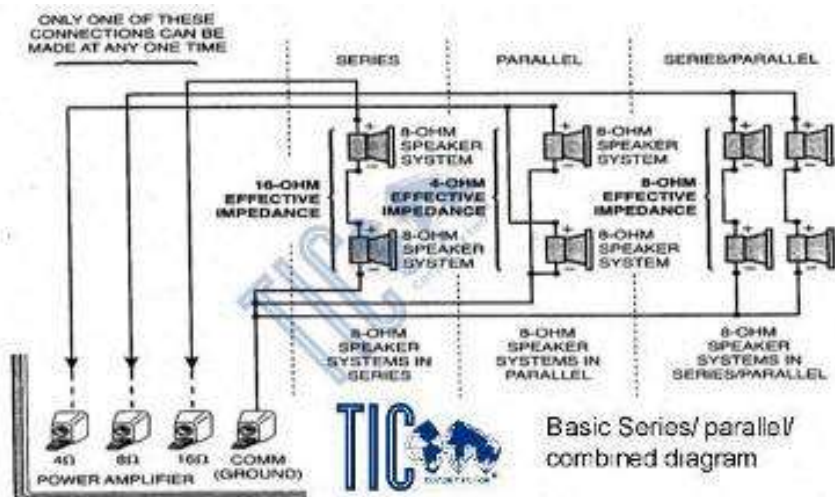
ONLY ONE OF THESE CONNECTIONS CAN BE MADE AT ANY ONE TIME

SERIES

PARALLEL

SERIES/PARALLEL

8-OHM SPEAKER SYSTEM

16-OHM EFFECTIVE IMPEDANCE

8-OHM SPEAKER SYSTEM

8-OHM SPEAKER SYSTEM

4-OHM EFFECTIVE IMPEDANCE

8-OHM SPEAKER SYSTEM

8-OHM EFFECTIVE IMPEDANCE

8-OHM SPEAKER SYSTEMS IN SERIES

8-OHM SPEAKER SYSTEMS IN PARALLEL

8-OHM SPEAKER SYSTEMS IN SERIES/PARALLEL

4Ω 8Ω 16Ω COMM (GROUND)

POWER AMPLIFIER

TIC

Basic Series/ parallel/ combined diagram